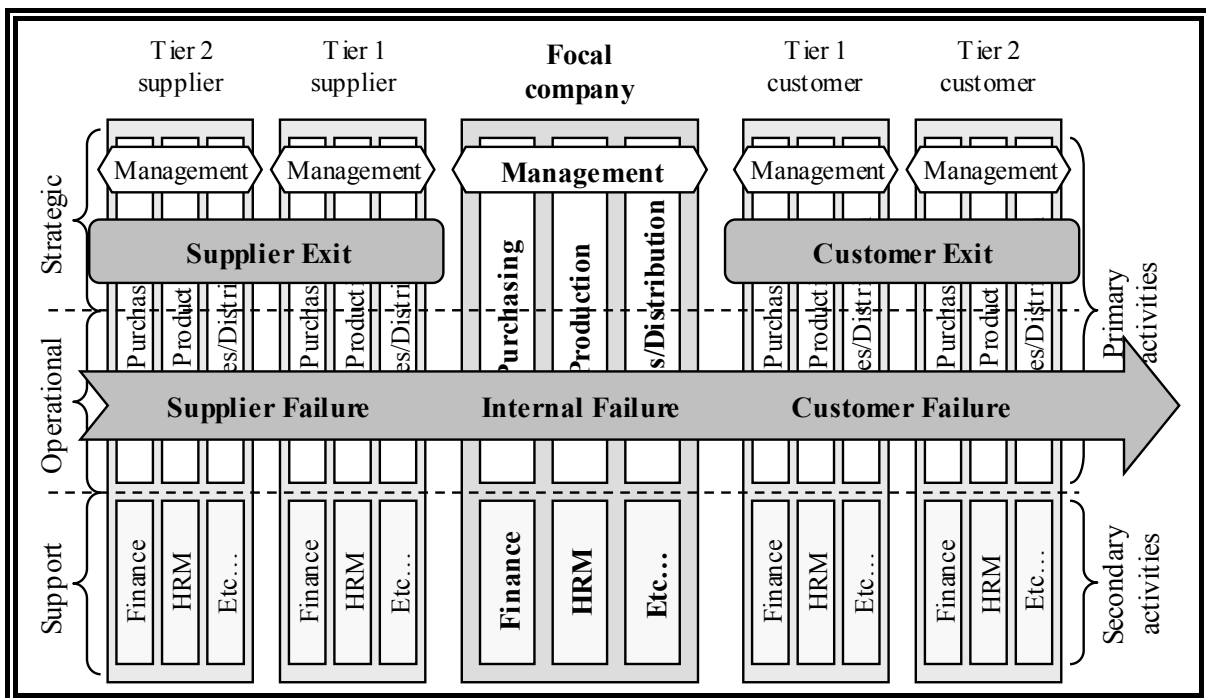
Tier 2 supplier

Tier 1 supplier

Focal company

Tier 1 customer

Tier 2 customer

Strategic

Management

Management

Management

Management

Management

Supplier Exit

Purchasing

Production

s/Distribution

Customer Exit

Primary activities

Purchas

Product

es/Distri

Purchas

Product

es/Distri

Purchas

Product

es/Distr

Purchas

Product

es/Distr

Operational

Supplier Failure

Internal Failure

Customer Failure

Support

Finance

HRM

Etc…

Finance

HRM

Etc…

Finance

HRM

Etc…

Finance

HRM

Etc…

Finance

HRM

Etc…

Secondary activities